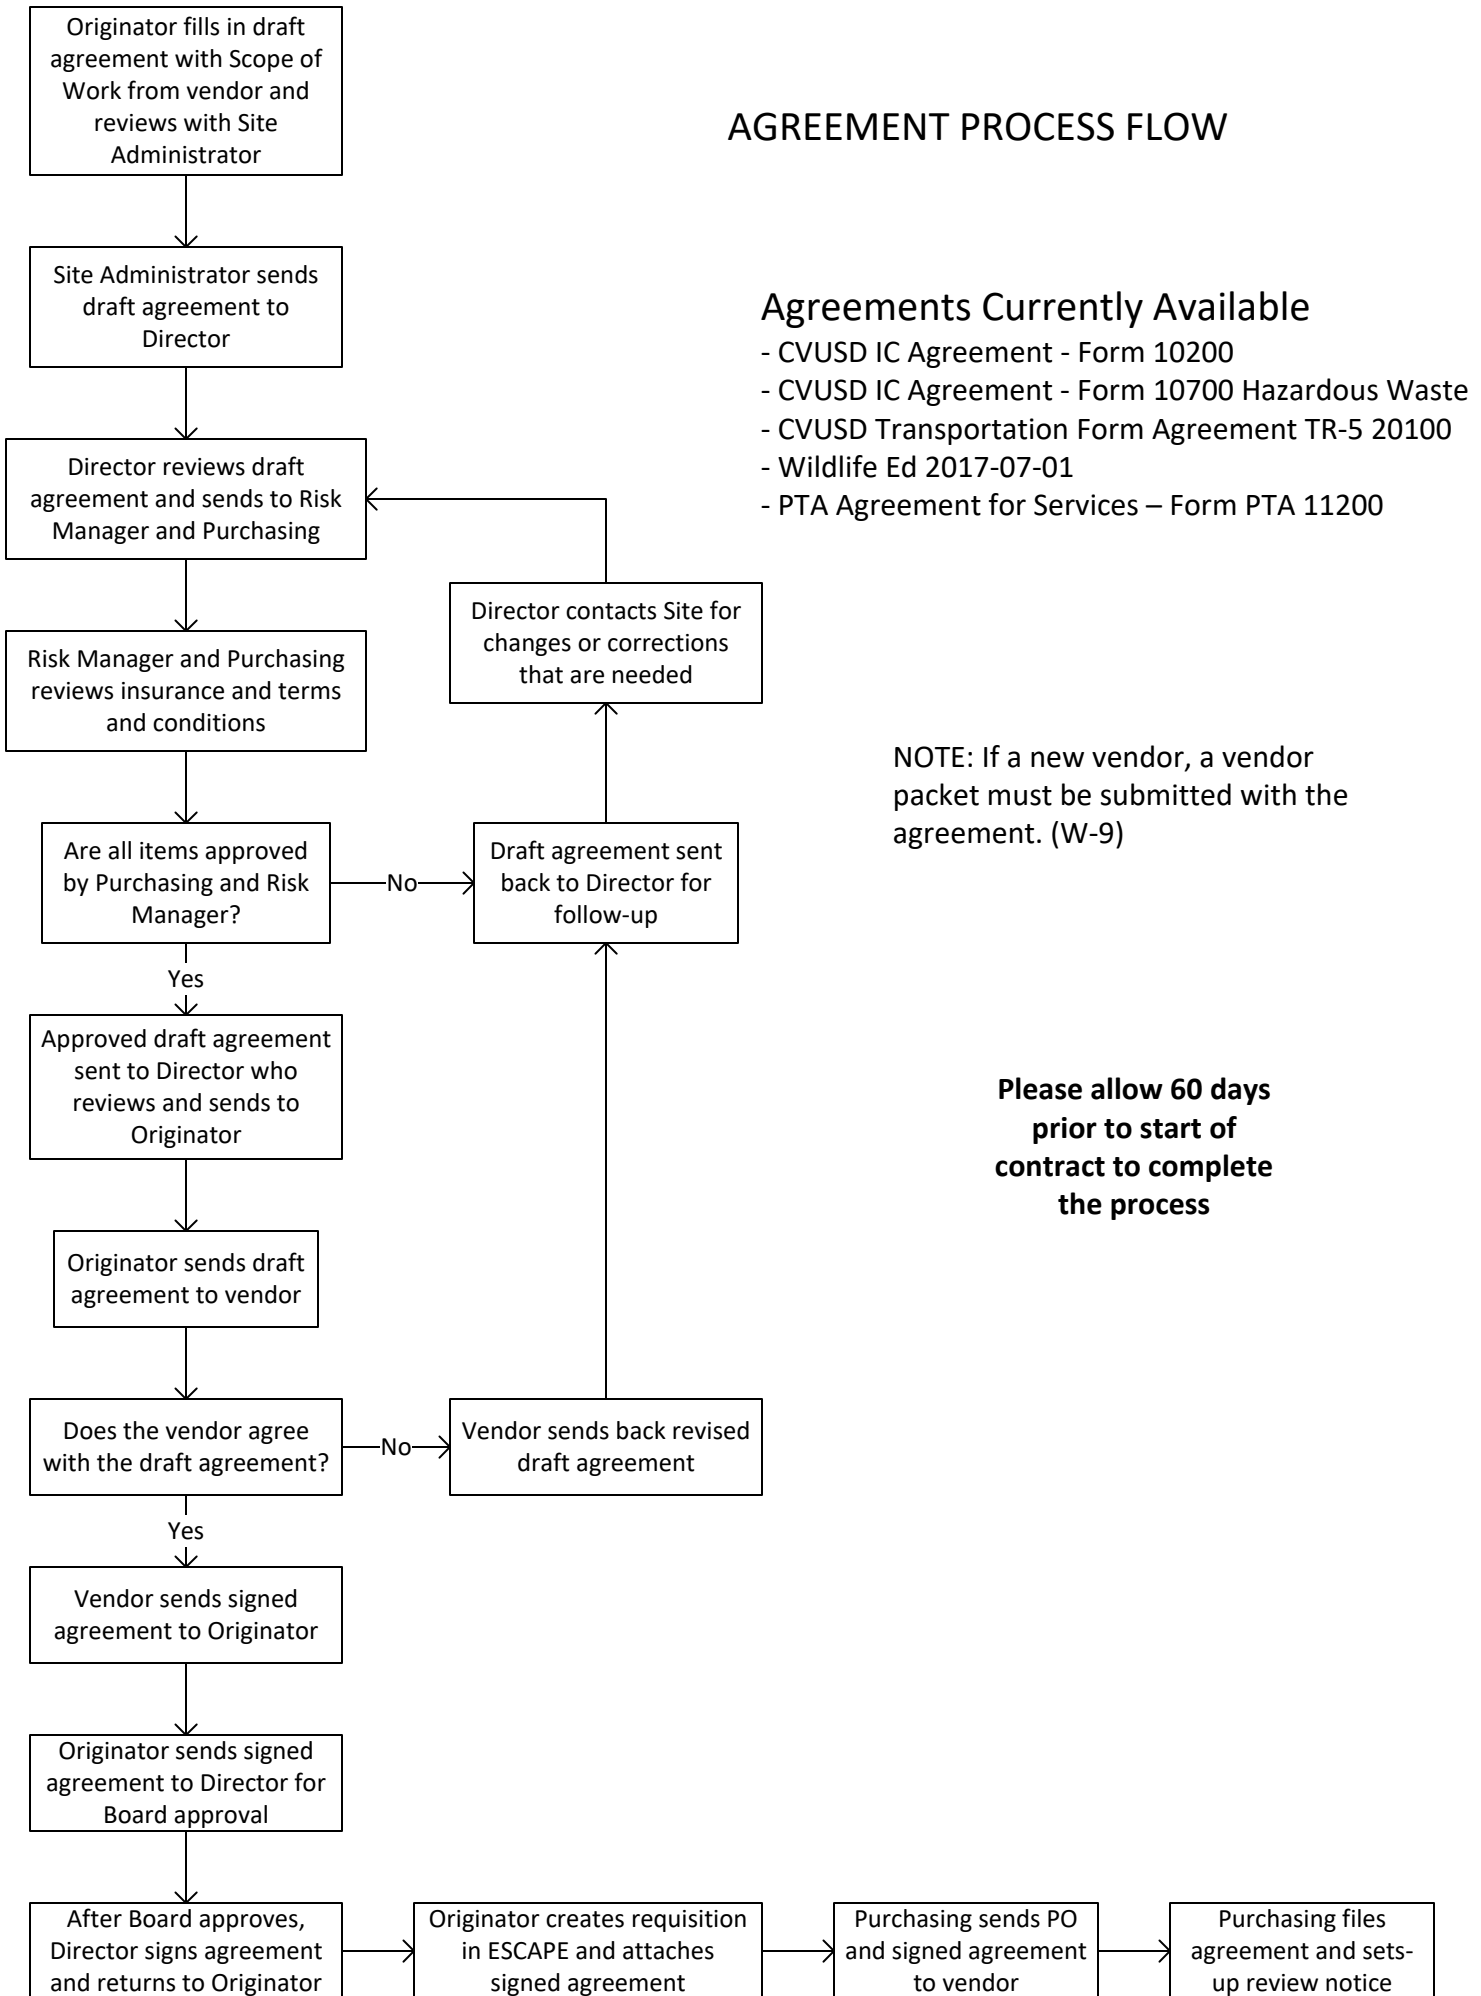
Originator fills in draft agreement with Scope of Work from vendor and reviews with Site Administrator

AGREEMENT PROCESS FLOW

Site Administrator sends draft agreement to Director

Agreements Currently Available
- CVUSD IC Agreement - Form 10200
- CVUSD IC Agreement - Form 10700 Hazardous Waste
- CVUSD Transportation Form Agreement TR-5 20100
- Wildlife Ed 2017-07-01
- PTA Agreement for Services – Form PTA 11200

Director reviews draft agreement and sends to Risk Manager and Purchasing

Director contacts Site for changes or corrections that are needed

Risk Manager and Purchasing reviews insurance and terms and conditions

NOTE: If a new vendor, a vendor packet must be submitted with the agreement. (W-9)

Are all items approved by Purchasing and Risk Manager?

No

Draft agreement sent back to Director for follow-up

Yes

Approved draft agreement sent to Director who reviews and sends to Originator

**Please allow 60 days prior to start of contract to complete the process**

Originator sends draft agreement to vendor

Does the vendor agree with the draft agreement?

No

Vendor sends back revised draft agreement

Yes

Vendor sends signed agreement to Originator

Originator sends signed agreement to Director for Board approval

After Board approves, Director signs agreement and returns to Originator

Originator creates requisition in ESCAPE and attaches signed agreement

Purchasing sends PO and signed agreement to vendor

Purchasing files agreement and sets-up review notice